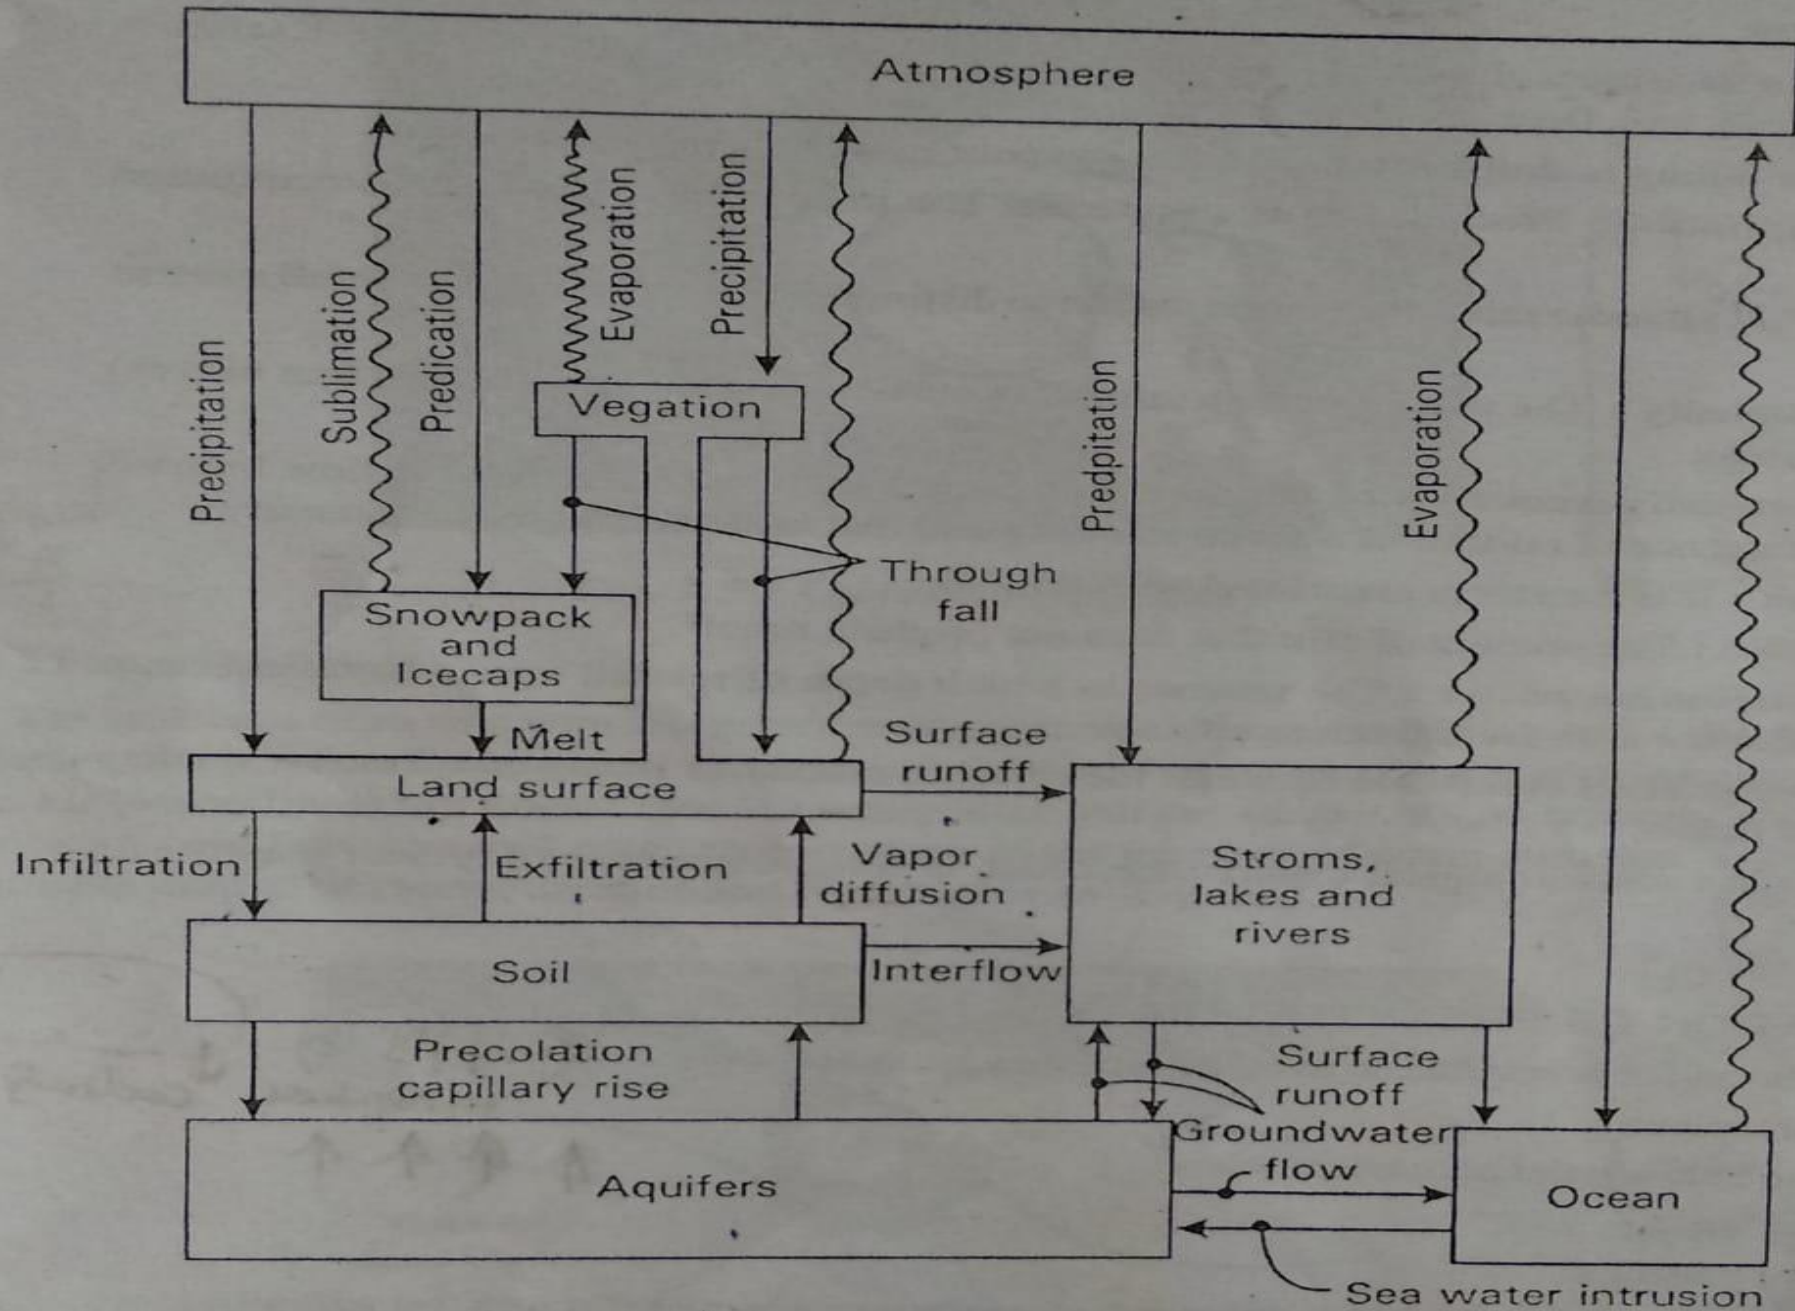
Atmosphere

Precipitation

Sublimation

Predication

Evaporation

Precipitation

Vegation

Through fall

Snowpack and Icecaps

Melt

Predpitation

Evaporation

Land surface

Surface runoff

Infiltration

Exfiltration

Vapor diffusion

Stroms, lakes and rivers

Soil

Interflow

Precolation capillary rise

Surface runoff

Groundwater flow

Aquifers

Ocean

Sea water intrusion